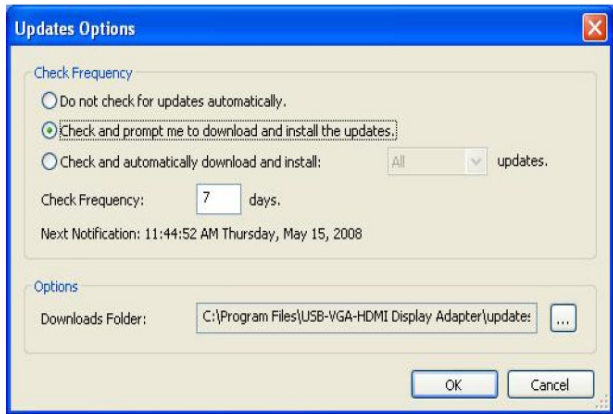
Updates Options

Check Frequency

Do not check for updates automatically.

Check and prompt me to download and install the updates.

Check and automatically download and install: All updates.

Check Frequency: 7 days.

Next Notification: 11:44:52 AM Thursday, May 15, 2008

Options

Downloads Folder: C:\Program Files\USB-VGA-HDMI Display Adapter\update: ...

OK Cancel